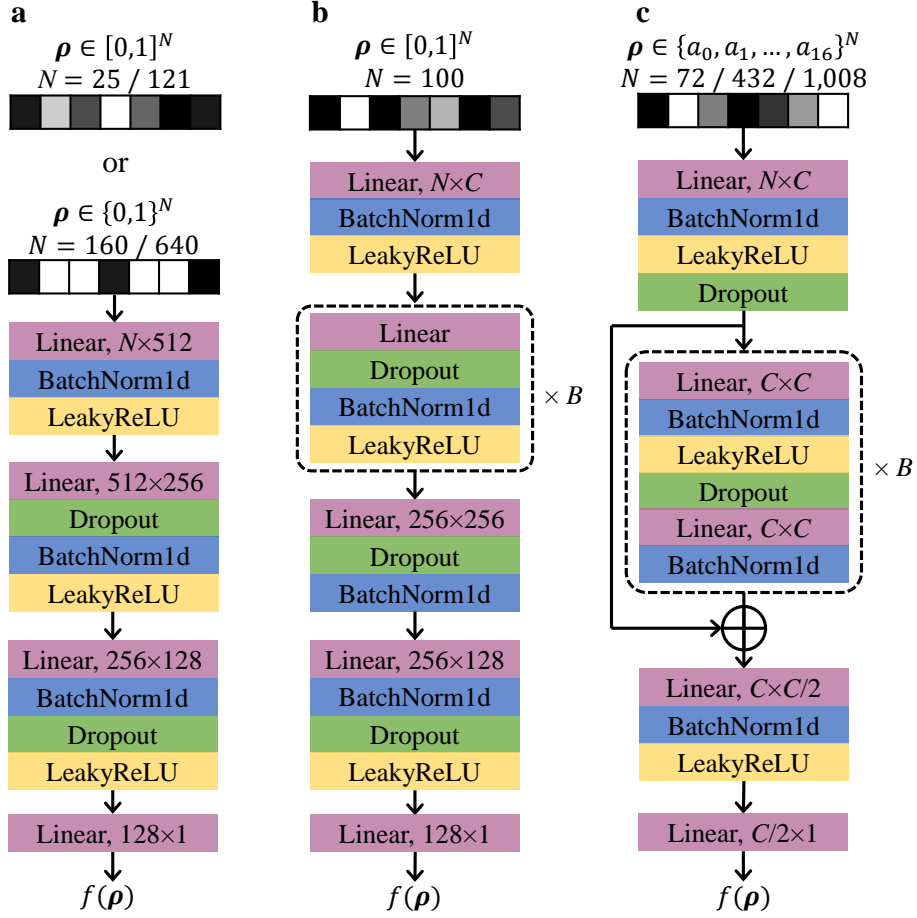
a

$\boldsymbol{\rho} \in [0,1]^N$
$N = 25$ / $121$

or

$\boldsymbol{\rho} \in \{0,1\}^N$
$N = 160$ / $640$

Linear, $N$×512
BatchNorm1d
LeakyReLU

Linear, 512×256
Dropout
BatchNorm1d
LeakyReLU

Linear, 256×128
BatchNorm1d
Dropout
LeakyReLU

Linear, 128×1

$f(\boldsymbol{\rho})$

b

$\boldsymbol{\rho} \in [0,1]^N$
$N = 100$

Linear, $N$×$C$
BatchNorm1d
LeakyReLU

Linear
Dropout
BatchNorm1d
LeakyReLU
× $B$

Linear, 256×256
Dropout
BatchNorm1d

Linear, 256×128
BatchNorm1d
Dropout
LeakyReLU

Linear, 128×1

$f(\boldsymbol{\rho})$

c

$\boldsymbol{\rho} \in \{a_0, a_1, \dots, a_{16}\}^N$
$N = 72$ / $432$ / $1{,}008$

Linear, $N$×$C$
BatchNorm1d
LeakyReLU
Dropout

Linear, $C$×$C$
BatchNorm1d
LeakyReLU
Dropout
Linear, $C$×$C$
BatchNorm1d
× $B$

Linear, $C$×$C$/2
BatchNorm1d
LeakyReLU

Linear, $C$/2×1

$f(\boldsymbol{\rho})$